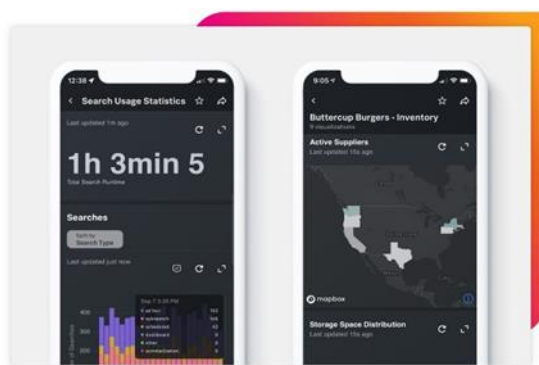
12:38

Search Usage Statistics

Last updated 1m ago

1h 3min 5

Total Search Runtime

Searches

Split by
Search Type

Last updated just now

400

300

200

Sep 7 3:26 PM

9:05

Buttercup Burgers - Inventory

9 visualizations

Active Suppliers

Last updated 10s ago

mapbox

Storage Space Distribution

Last updated 15s ago